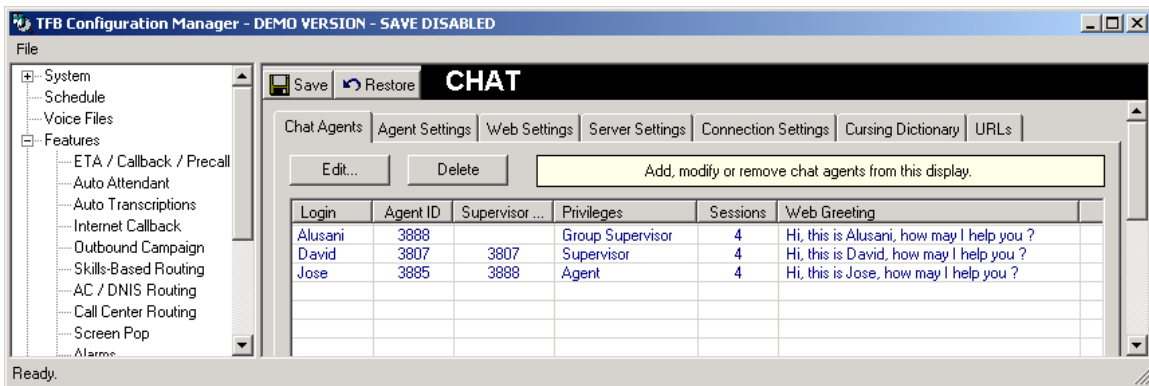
TFB Configuration Manager - DEMO VERSION - SAVE DISABLED

File

System
Schedule
Voice Files
Features
ETA / Callback / Precall
Auto Attendant
Auto Transcriptions
Internet Callback
Outbound Campaign
Skills-Based Routing
AC / DNIS Routing
Call Center Routing
Screen Pop
Alarms

Save Restore CHAT

Chat Agents | Agent Settings | Web Settings | Server Settings | Connection Settings | Cursing Dictionary | URLs

Edit... Delete Add, modify or remove chat agents from this display.

| Login | Agent ID | Supervisor ... | Privileges | Sessions | Web Greeting |
|---|---|---|---|---|---|
| Alusani | 3888 | | Group Supervisor | 4 | Hi, this is Alusani, how may I help you ? |
| David | 3807 | 3807 | Supervisor | 4 | Hi, this is David, how may I help you ? |
| Jose | 3885 | 3888 | Agent | 4 | Hi, this is Jose, how may I help you ? |

Ready.